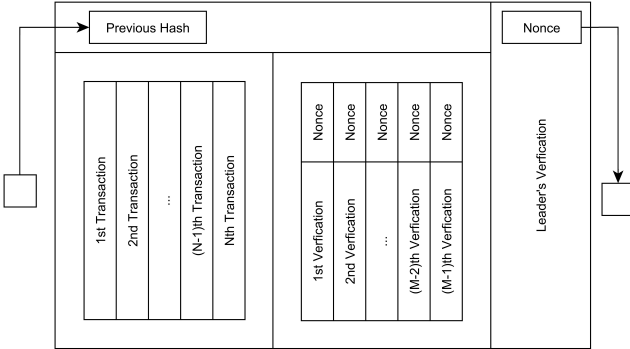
Previous Hash

Nonce

1st Transaction

2nd Transaction

...

(N-1)th Transaction

Nth Transaction

Nonce

Nonce

Nonce

Nonce

Nonce

1st Verfication

2nd Verfication

...

(M-2)th Verfication

(M-1)th Verfication

Leader's Verfication